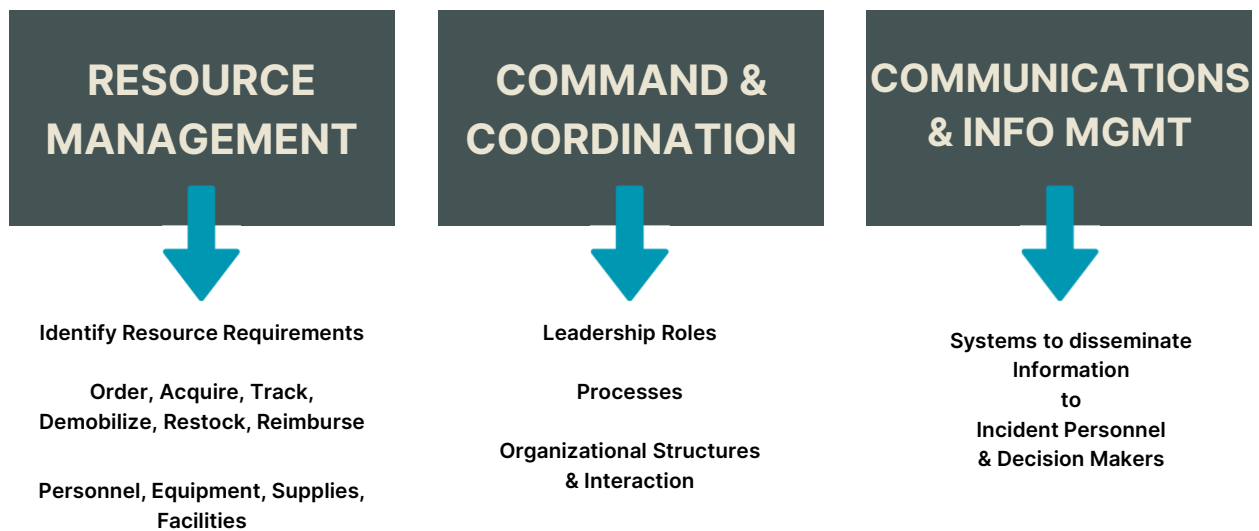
RESOURCE MANAGEMENT

Identify Resource Requirements

Order, Acquire, Track, Demobilize, Restock, Reimburse

Personnel, Equipment, Supplies, Facilities

COMMAND & COORDINATION

Leadership Roles

Processes

Organizational Structures & Interaction

COMMUNICATIONS & INFO MGMT

Systems to disseminate Information to Incident Personnel & Decision Makers